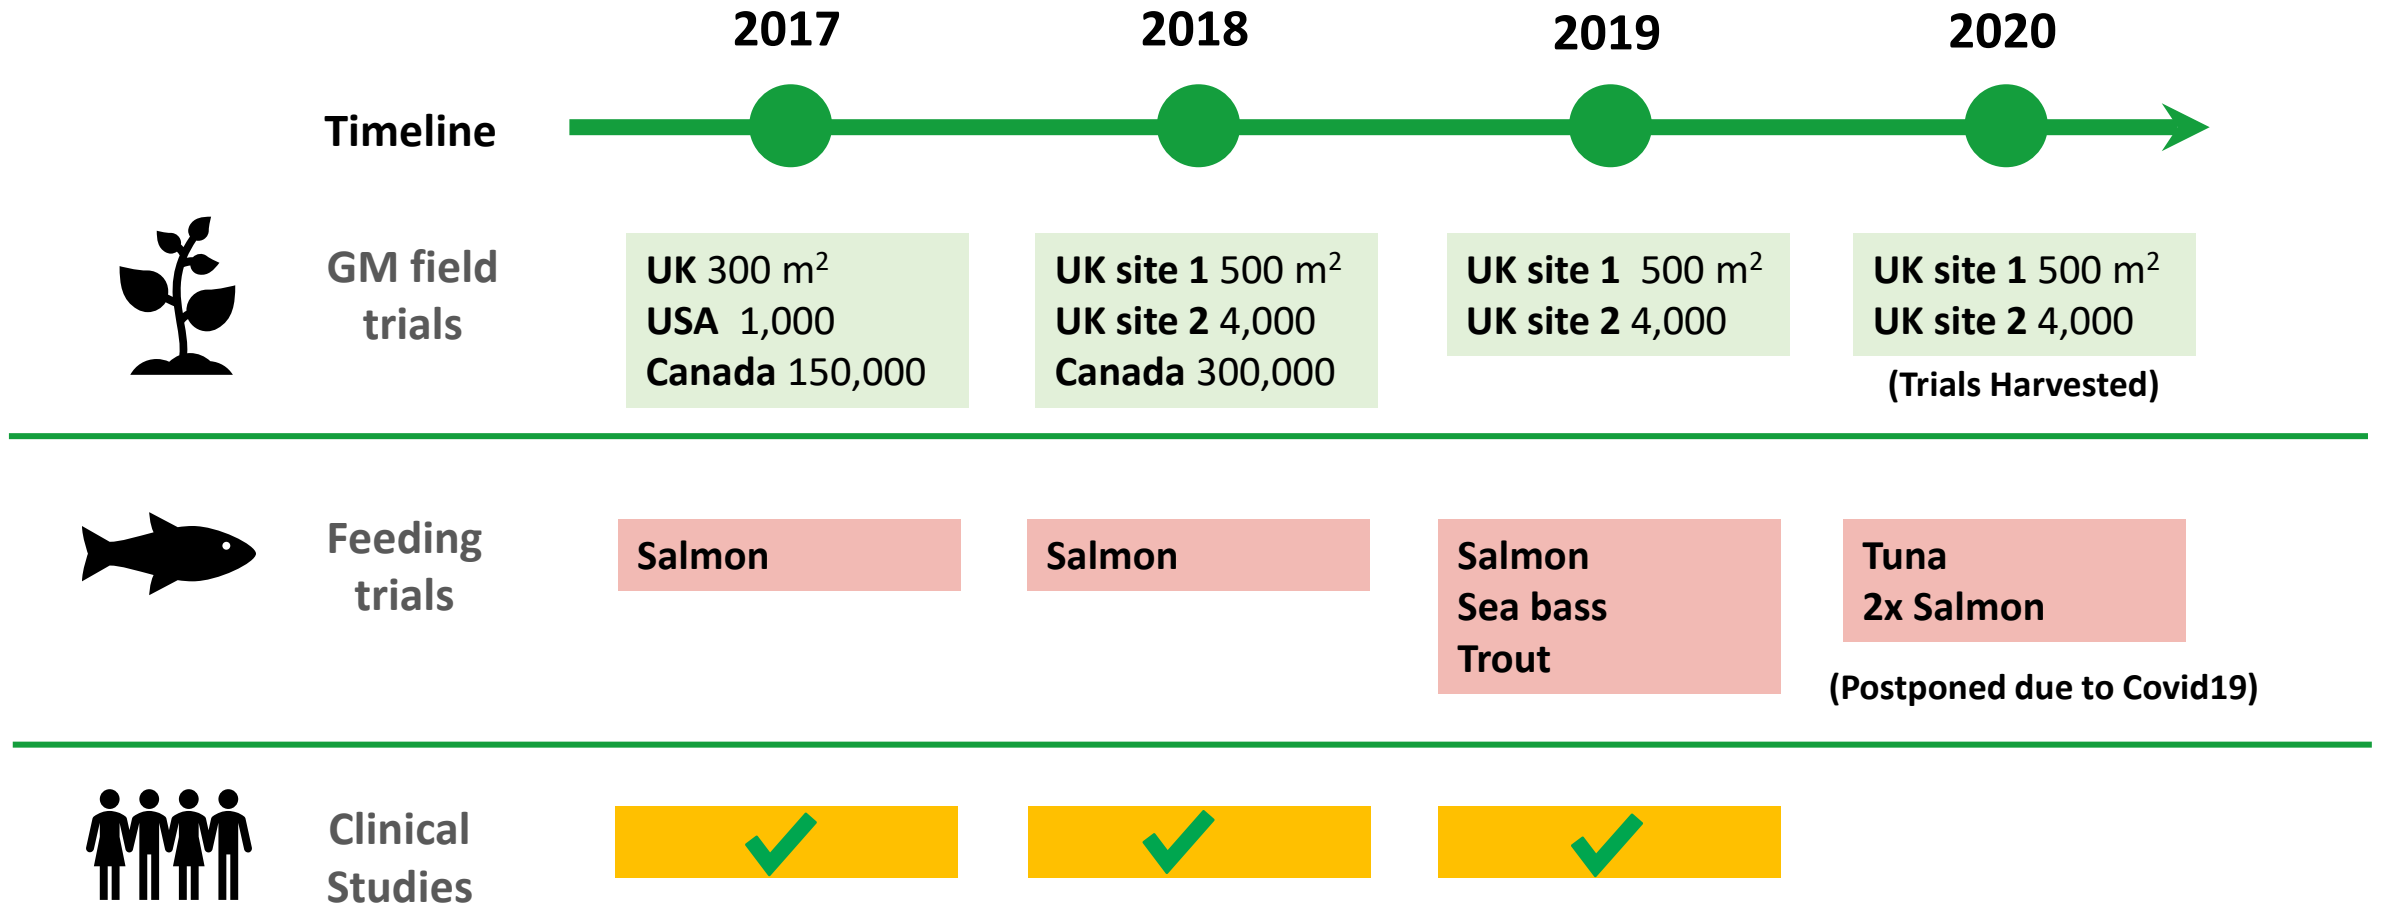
2017 2018 2019 2020

Timeline

GM field trials

UK 300 m$^2$
USA 1,000
Canada 150,000

UK site 1 500 m$^2$
UK site 2 4,000
Canada 300,000

UK site 1 500 m$^2$
UK site 2 4,000

UK site 1 500 m$^2$
UK site 2 4,000
(Trials Harvested)

Feeding trials

Salmon

Salmon

Salmon
Sea bass
Trout

Tuna
2x Salmon
(Postponed due to Covid19)

Clinical Studies